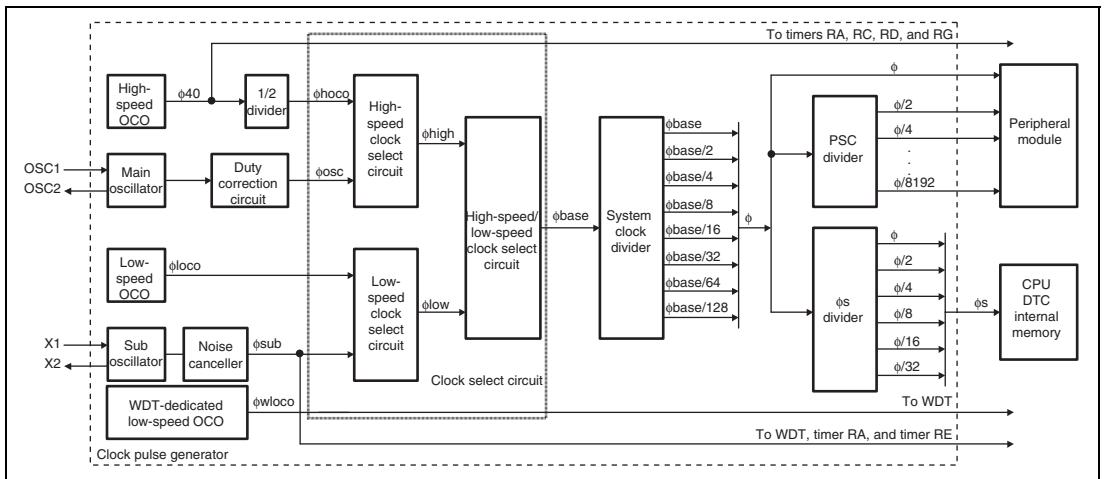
To timers RA, RC, RD, and RG

High-speed OCO

φ40

1/2 divider

φhoco

High-speed clock select circuit

φhigh

φ

OSC1

OSC2

Main oscillator

Duty correction circuit

φosc

High-speed/ low-speed clock select circuit

φbase

System clock divider

φbase

φbase/2

φbase/4

φbase/8

φbase/16

φbase/32

φbase/64

φbase/128

φ

PSC divider

φ/2

φ/4

.

.

φ/8192

Peripheral module

Low-speed OCO

φloco

Low-speed clock select circuit

φlow

φs divider

φ

φ/2

φ/4

φ/8

φ/16

φ/32

φs

CPU DTC internal memory

X1

X2

Sub oscillator

Noise canceller

φsub

Clock select circuit

WDT-dedicated low-speed OCO

φwloco

To WDT

To WDT, timer RA, and timer RE

Clock pulse generator